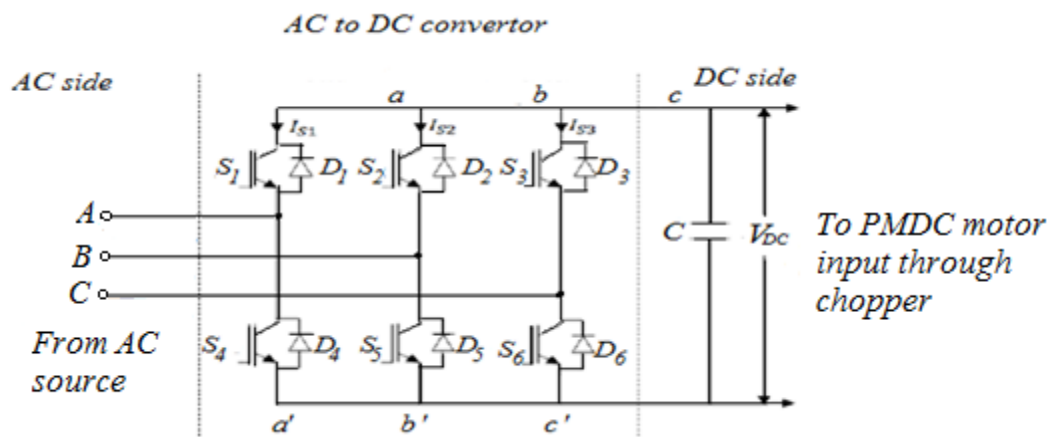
AC to DC convertor

AC side

DC side

a b c

$I_{S1}$ $I_{S2}$ $I_{S3}$

$S_1$ $D_1$ $S_2$ $D_2$ $S_3$ $D_3$

A

B

C

C

$V_{DC}$

To PMDC motor input through chopper

From AC source

$S_4$ $D_4$ $S_5$ $D_5$ $S_6$ $D_6$

a' b' c'